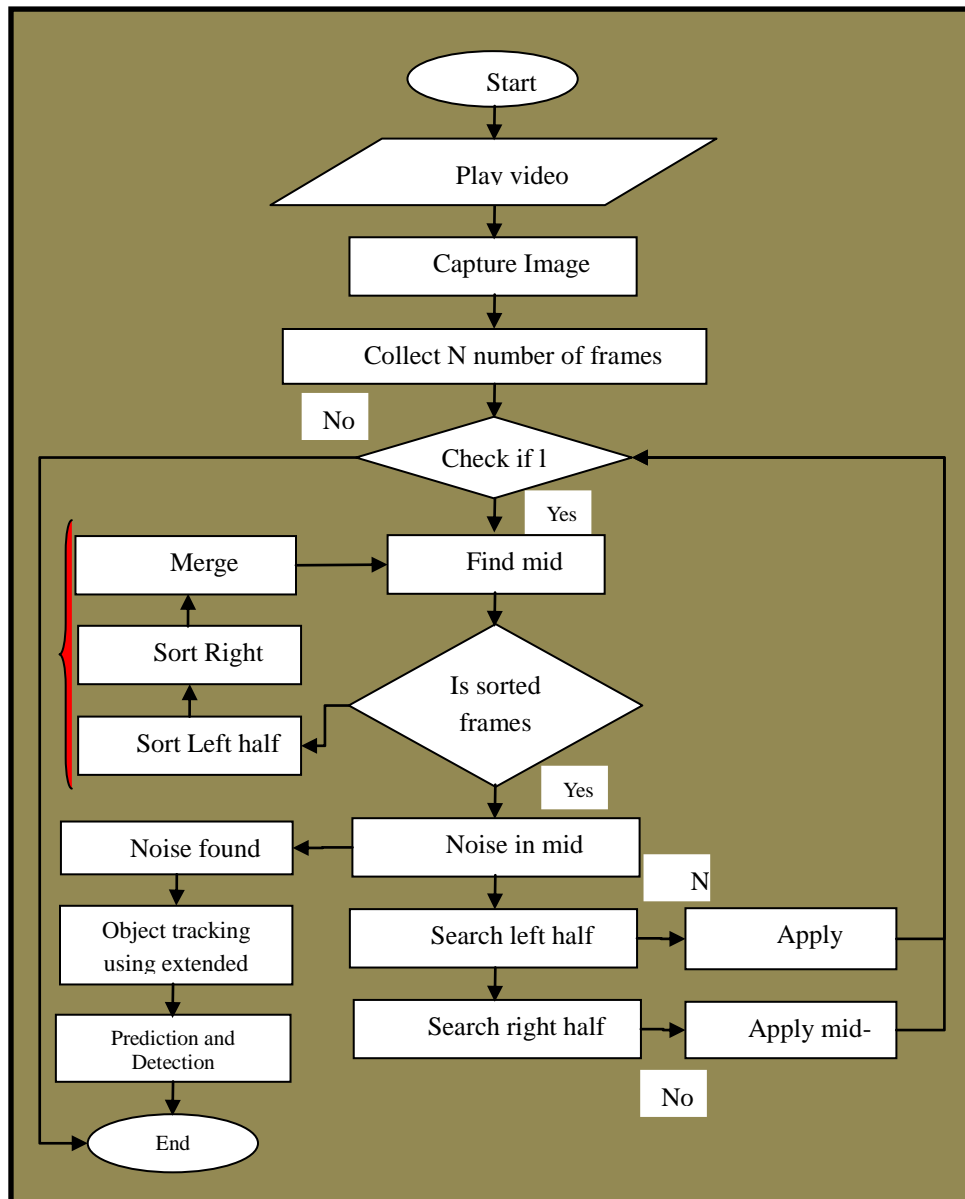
Start

Plav video

Capture Image

Collect N number of frames

No

Check if l

Yes

Merge

Find mid

Sort Right

Is sorted frames

Sort Left half

Yes

Noise found

Noise in mid

N

Object tracking using extended

Search left half

Apply

Prediction and Detection

Search right half

Apply mid-

No

End